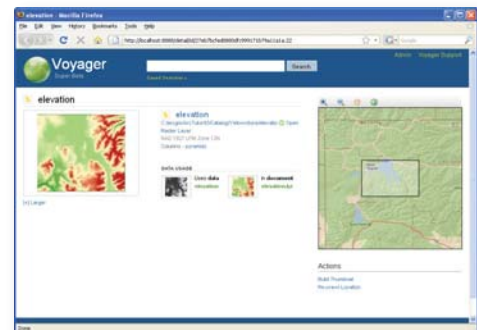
elevation - Mozilla Firefox

File Edit View History Bookmarks Tools Help

http://localhost:8080/detail/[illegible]

Voyager

Search

Admin Voyager Support

elevation

elevation

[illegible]

Raster Layer

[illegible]

Data shared

Uses data

elevation

In document

elevation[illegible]

[+] Larger

Actions

Build Thumbnail

Reverse Location

Done